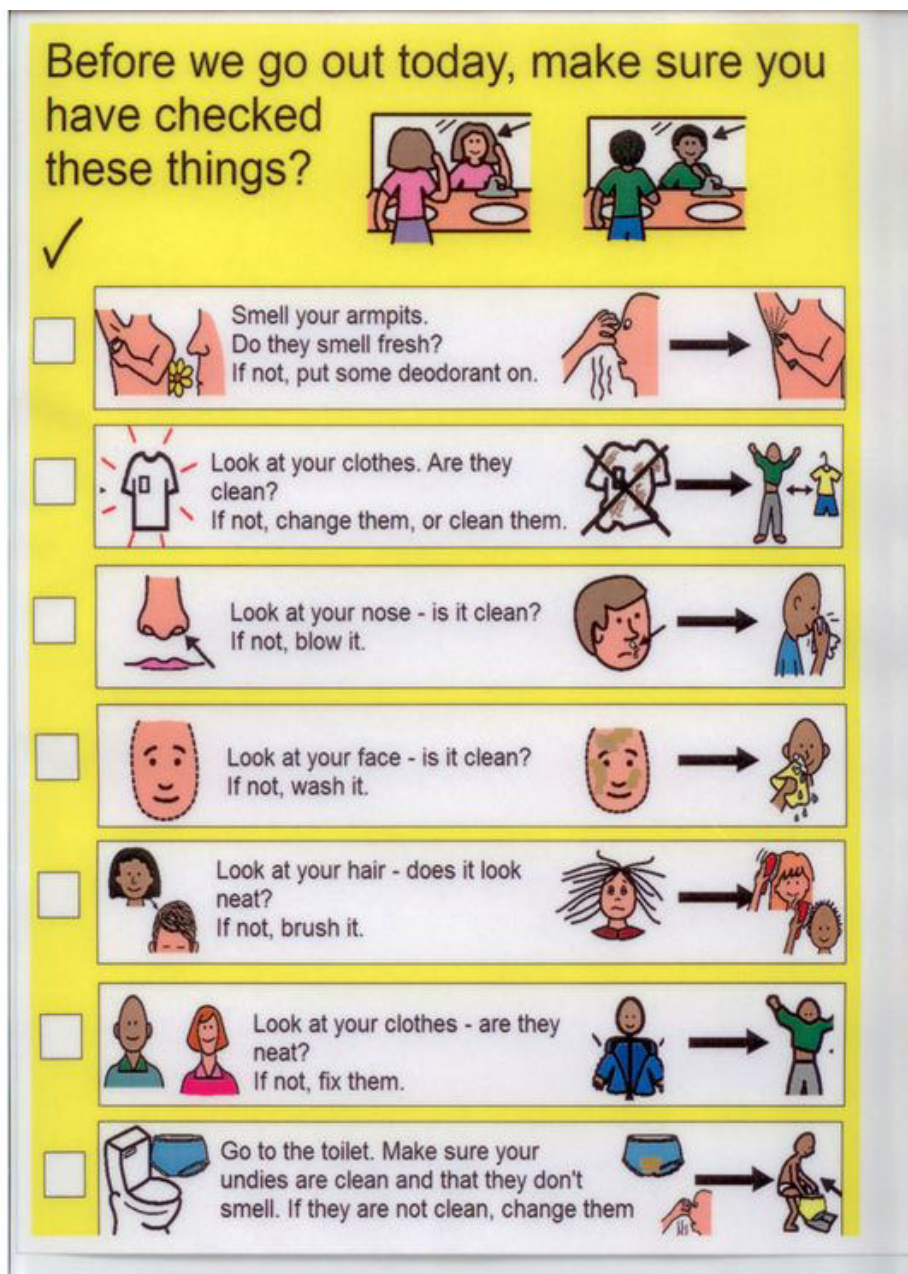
Before we go out today, make sure you have checked these things?

✓

Smell your armpits. Do they smell fresh? If not, put some deodorant on.

Look at your clothes. Are they clean? If not, change them, or clean them.

Look at your nose - is it clean? If not, blow it.

Look at your face - is it clean? If not, wash it.

Look at your hair - does it look neat? If not, brush it.

Look at your clothes - are they neat? If not, fix them.

Go to the toilet. Make sure your undies are clean and that they don't smell. If they are not clean, change them